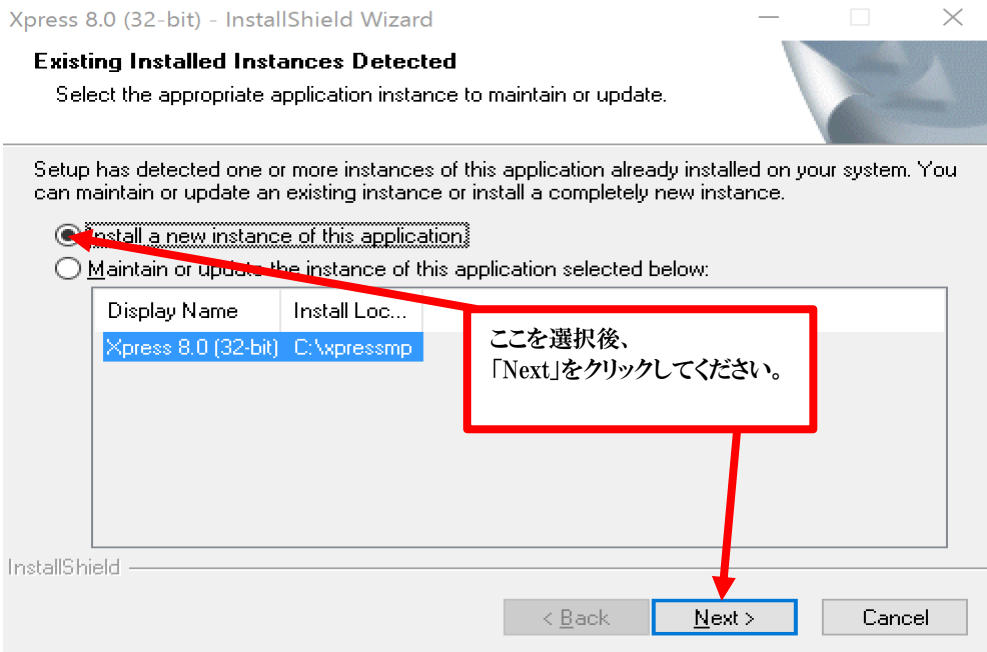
Xpress 8.0 (32-bit) - InstallShield Wizard

Existing Installed Instances Detected

Select the appropriate application instance to maintain or update.

Setup has detected one or more instances of this application already installed on your system. You can maintain or update an existing instance or install a completely new instance.

Install a new instance of this application

Maintain or update the instance of this application selected below:

| Display Name | Install Loc... |
|---|---|
| Xpress 8.0 (32-bit) | C:\xpressmp |

ここを選択後、
「Next」をクリックしてください。

InstallShield

< Back

Next >

Cancel